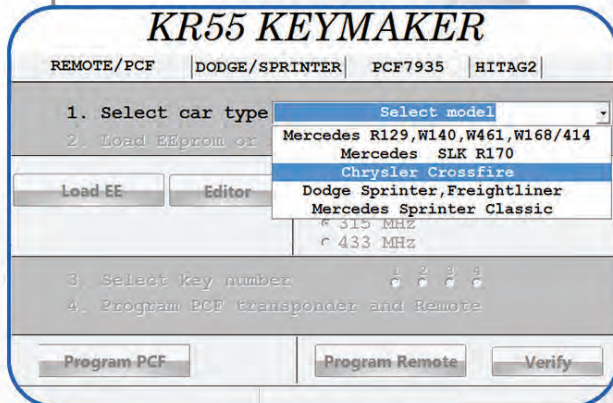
KR55 KEYMAKER

REMOTE/PCF | DODGE/SPRINTER | PCF7935 | HITAG2

1. Select car type
Select model
Mercedes R129,W140,W461,W168/414
Mercedes SLK R170
Chrysler Crossfire
Dodge Sprinter,Freightliner
Mercedes Sprinter Classic

2. Load EEprom or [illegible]

Load EE
Editor

315 MHz
433 MHz

3. Select key number 1 2 3 4
4. Program PCF transponder and Remote

Program PCF
Program Remote
Verify